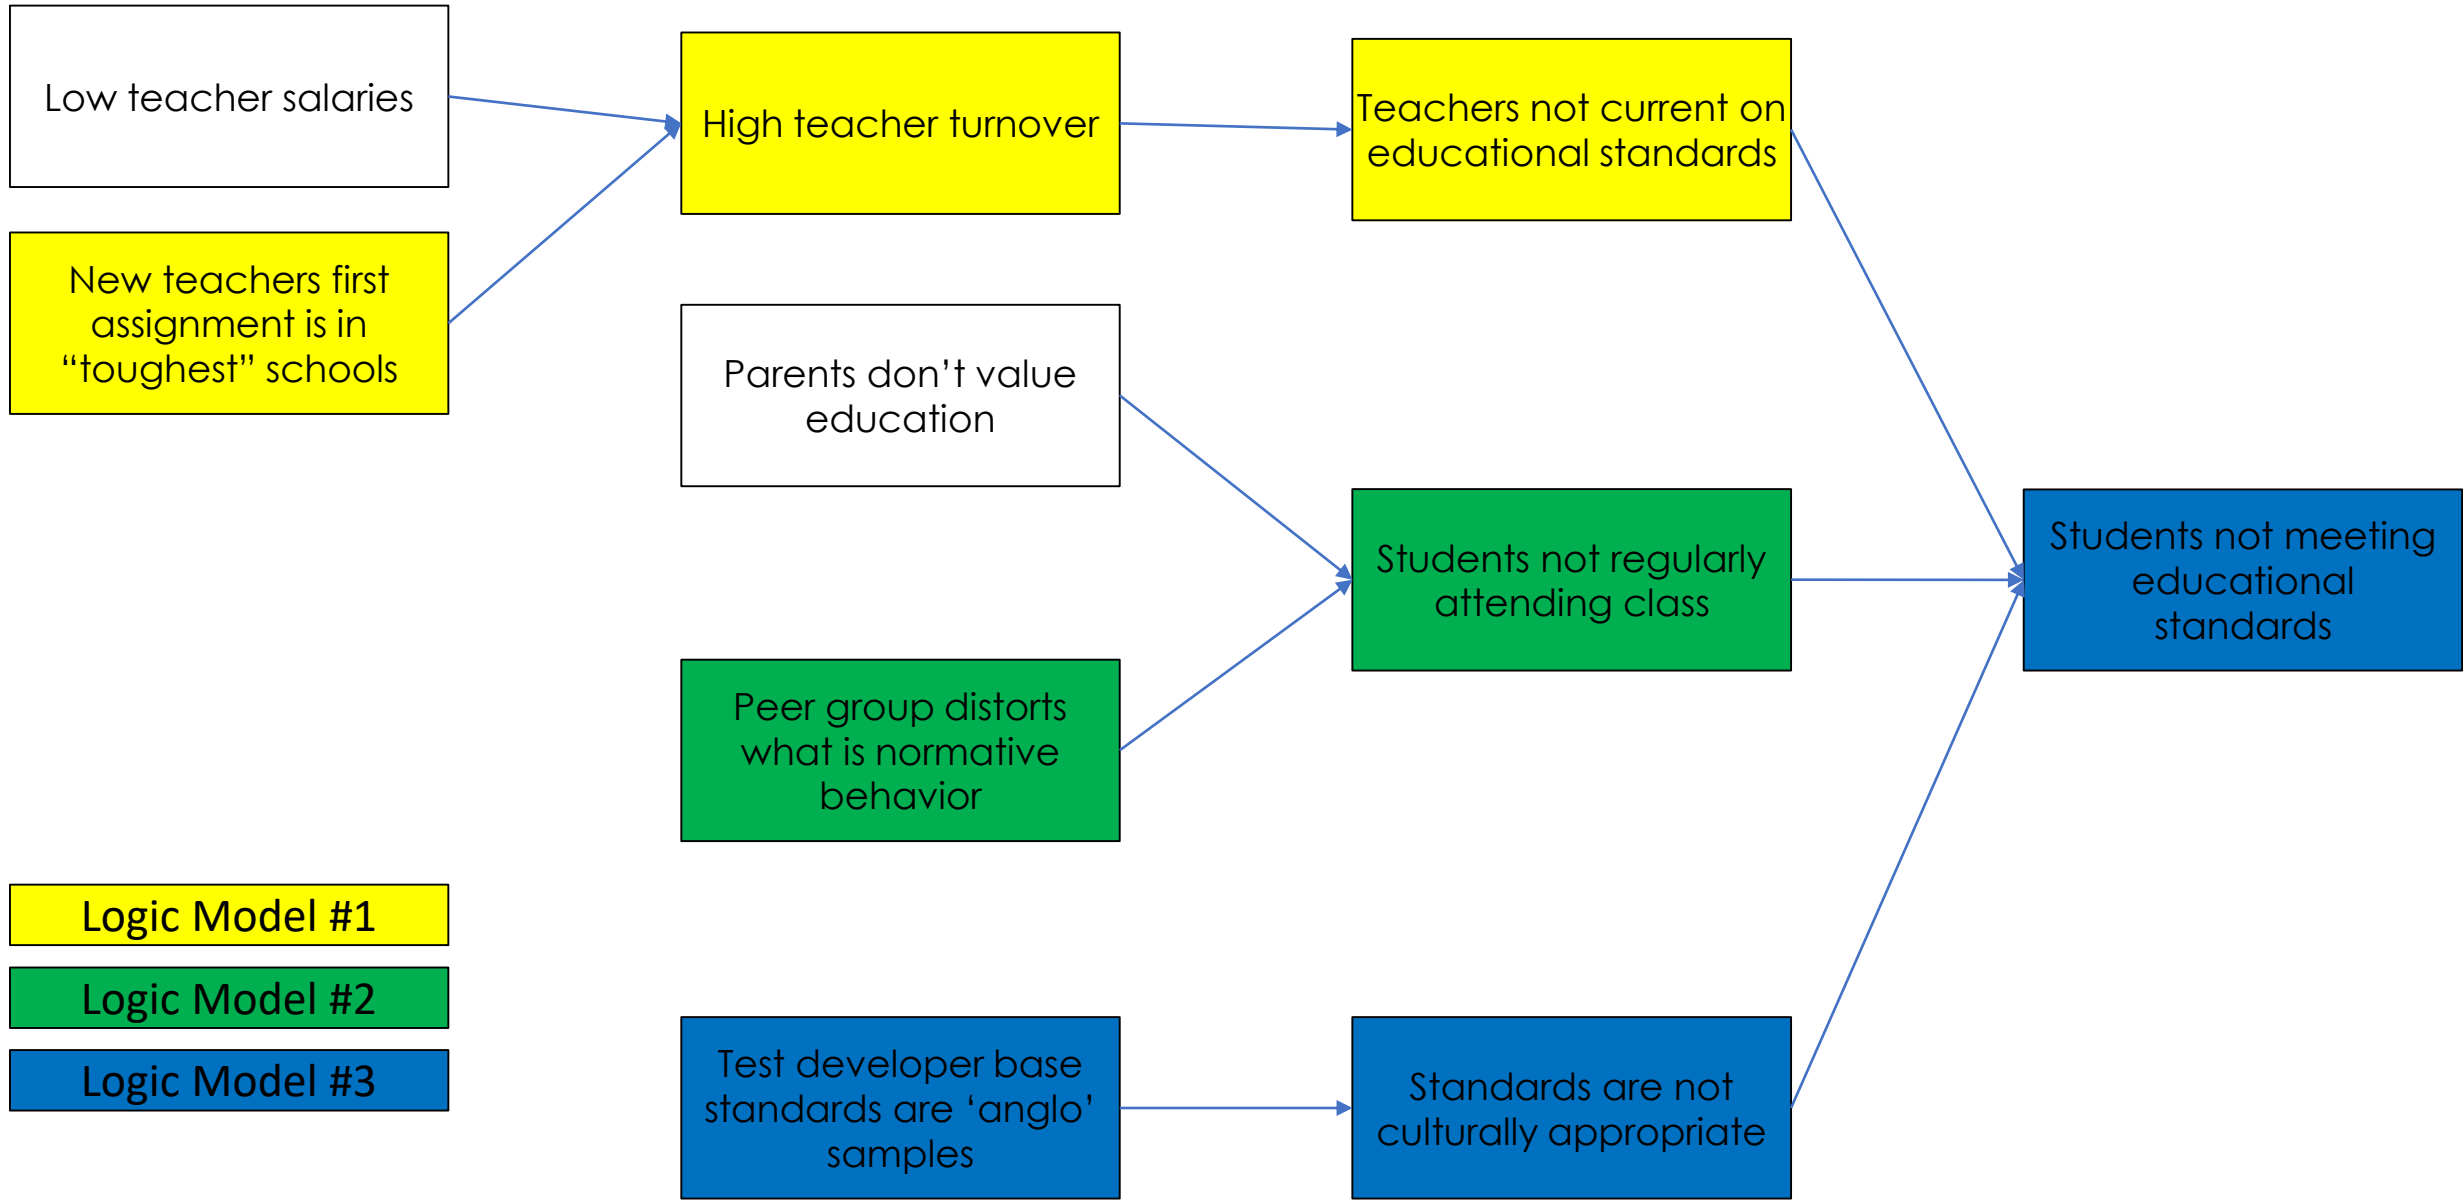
Low teacher salaries

New teachers first assignment is in “toughest” schools

High teacher turnover

Teachers not current on educational standards

Parents don’t value education

Peer group distorts what is normative behavior

Students not regularly attending class

Students not meeting educational standards

Test developer base standards are ‘anglo’ samples

Standards are not culturally appropriate

Logic Model #1

Logic Model #2

Logic Model #3